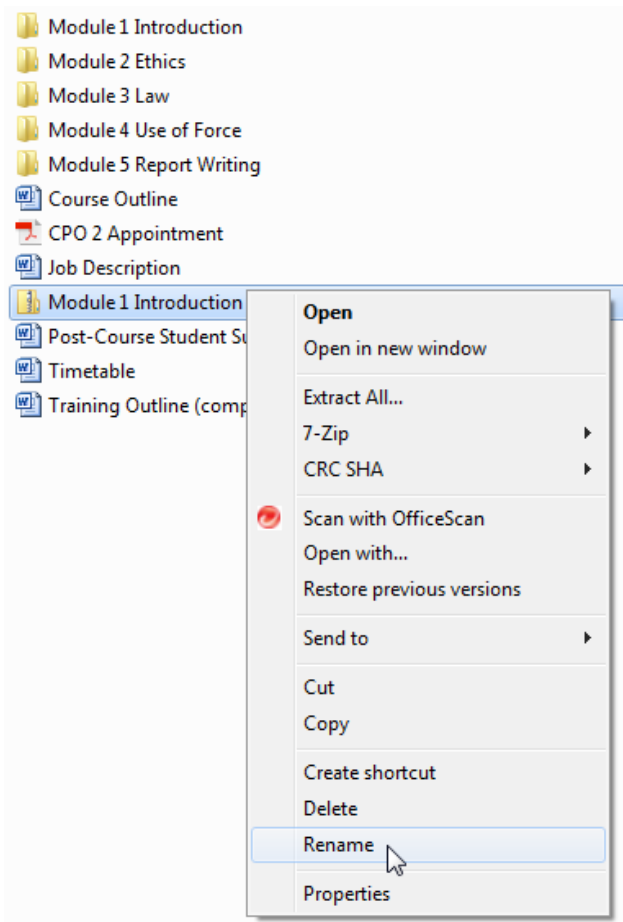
Module 1 Introduction
Module 2 Ethics
Module 3 Law
Module 4 Use of Force
Module 5 Report Writing
Course Outline
CPO 2 Appointment
Job Description
Module 1 Introduction
Post-Course Student Su
Timetable
Training Outline (comp

Open
Open in new window

Extract All...
7-Zip
CRC SHA

Scan with OfficeScan
Open with...
Restore previous versions

Send to

Cut
Copy

Create shortcut
Delete
Rename

Properties